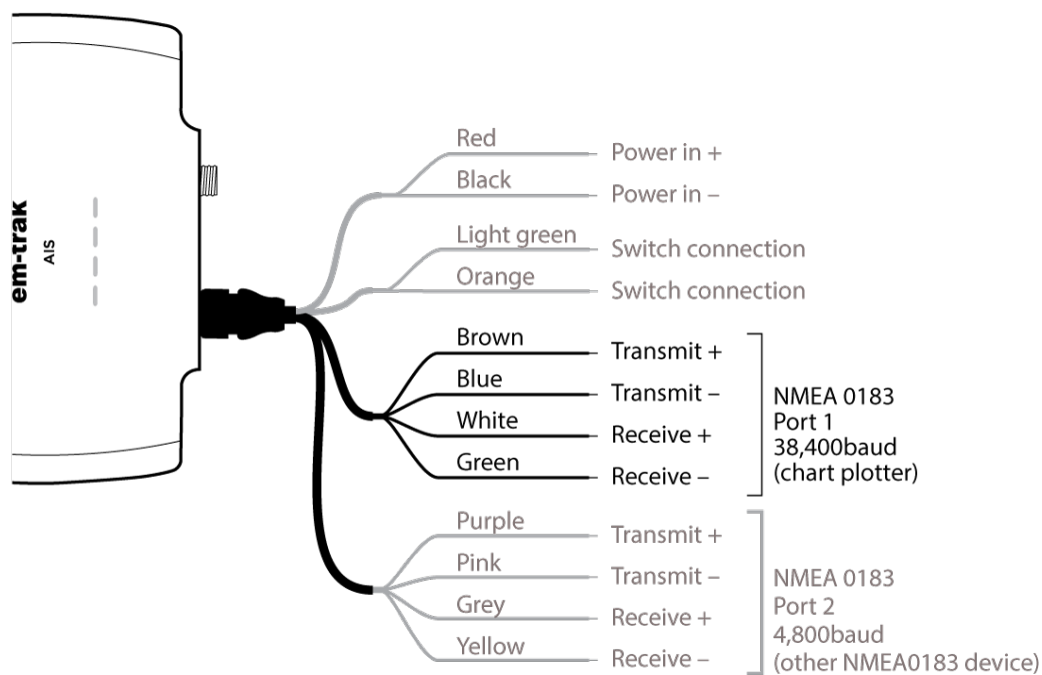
em-trak
AIS

Red
Power in +
Black
Power in –
Light green
Switch connection
Orange
Switch connection
Brown
Transmit +
Blue
Transmit –
White
Receive +
Green
Receive –
NMEA 0183
Port 1
38,400baud
(chart plotter)
Purple
Transmit +
Pink
Transmit –
Grey
Receive +
Yellow
Receive –
NMEA 0183
Port 2
4,800baud
(other NMEA0183 device)